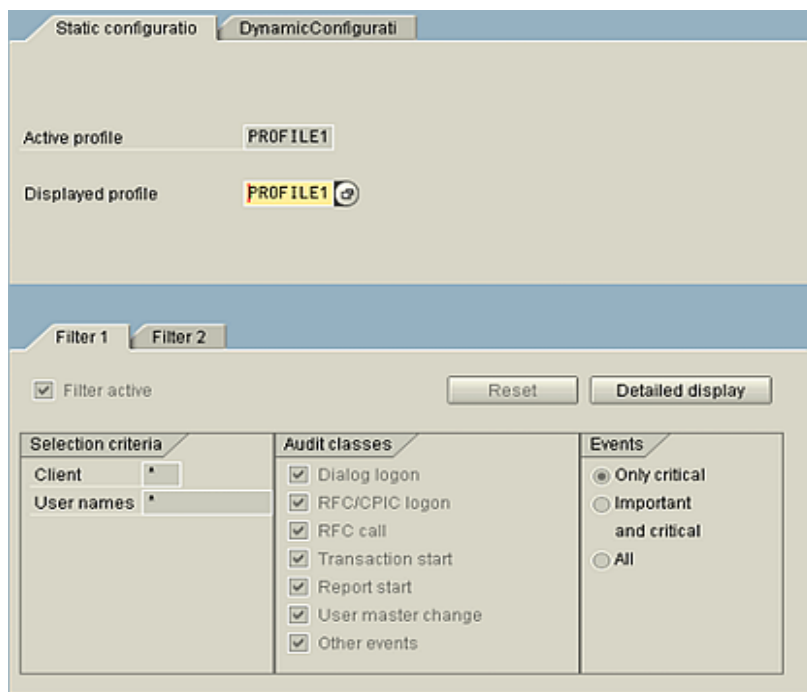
Static configuratio | DynamicConfigurati

Active profile PROFILE1

Displayed profile PROFILE1

Filter 1 | Filter 2

Filter active

Reset

Detailed display

| Selection criteria | | Audit classes | Events |
|---|---|---|---|
| Client | * | Dialog logon | Only critical |
| User names | * | RFC/CPIC logon | Important and critical |
| | | RFC call | All |
| | | Transaction start | |
| | | Report start | |
| | | User master change | |
| | | Other events | |